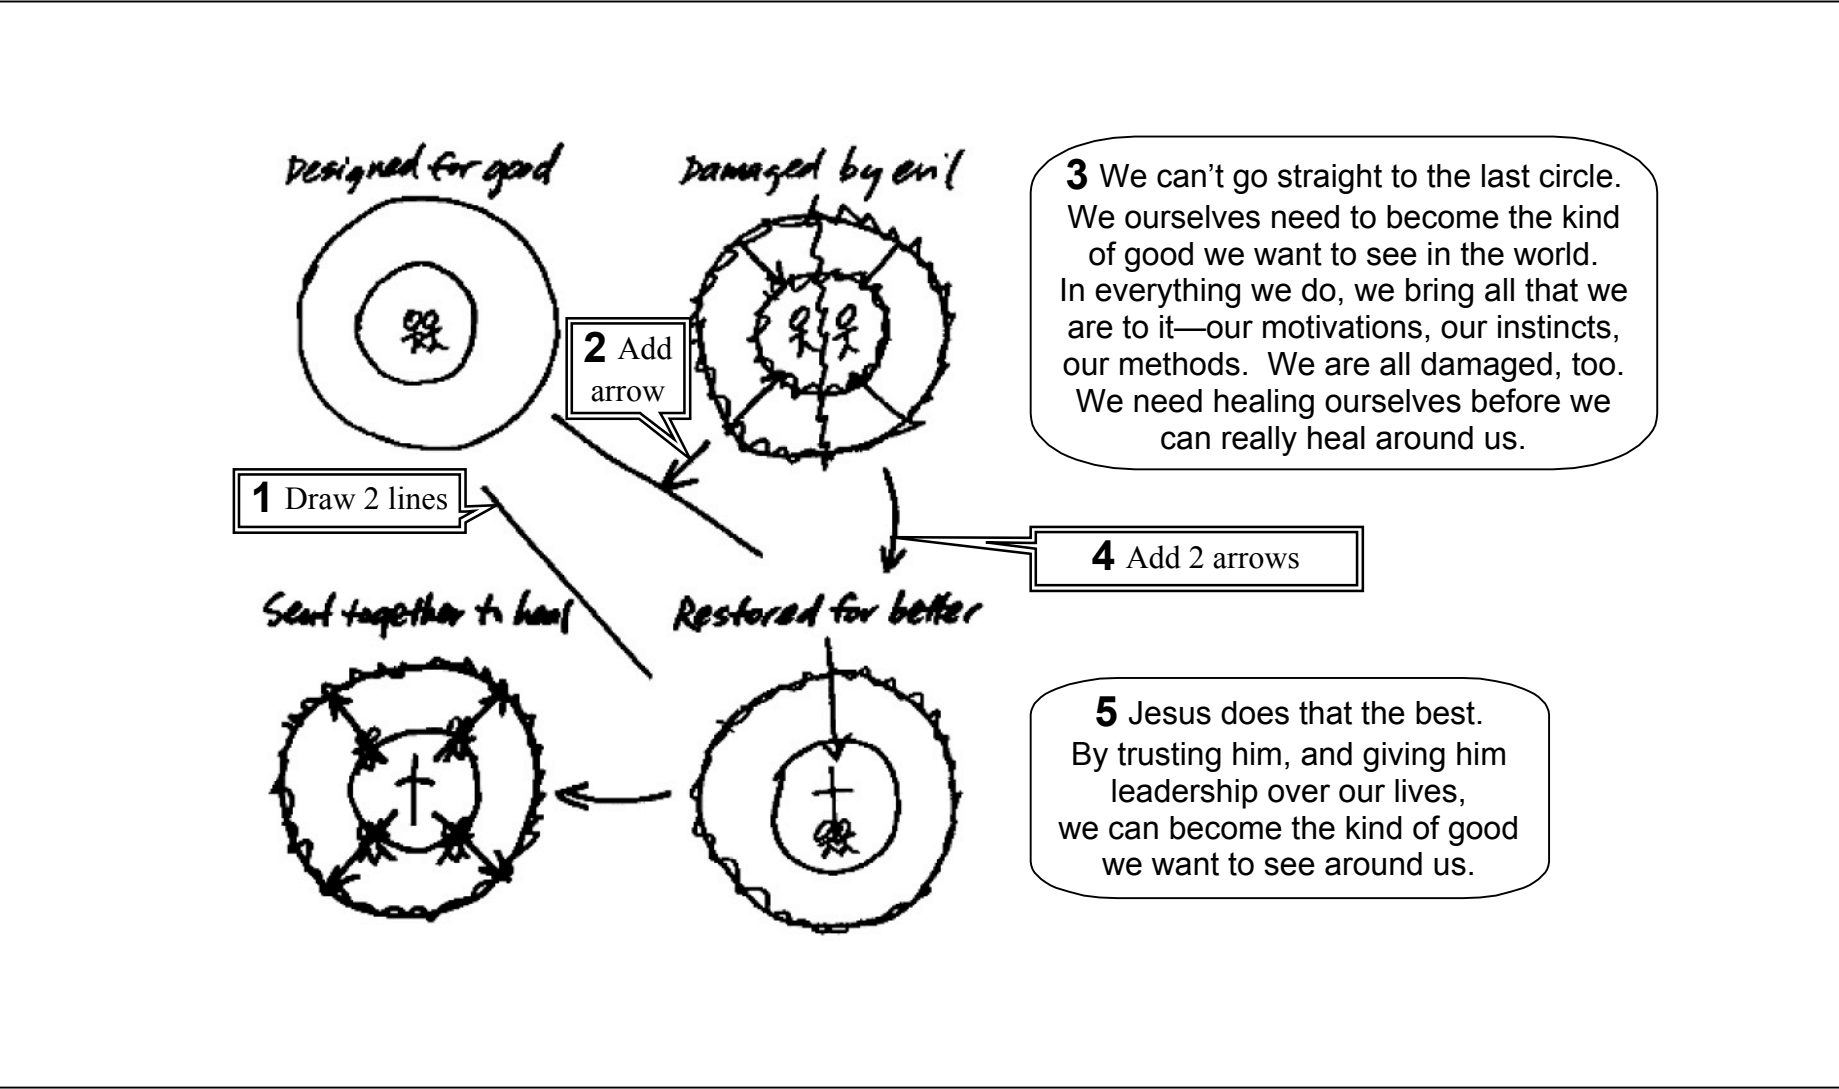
Designed for good

Damaged by evil

3 We can't go straight to the last circle. We ourselves need to become the kind of good we want to see in the world. In everything we do, we bring all that we are to it—our motivations, our instincts, our methods. We are all damaged, too. We need healing ourselves before we can really heal around us.

2 Add arrow

1 Draw 2 lines

4 Add 2 arrows

Sent together to heal

Restored for better

5 Jesus does that the best. By trusting him, and giving him leadership over our lives, we can become the kind of good we want to see around us.